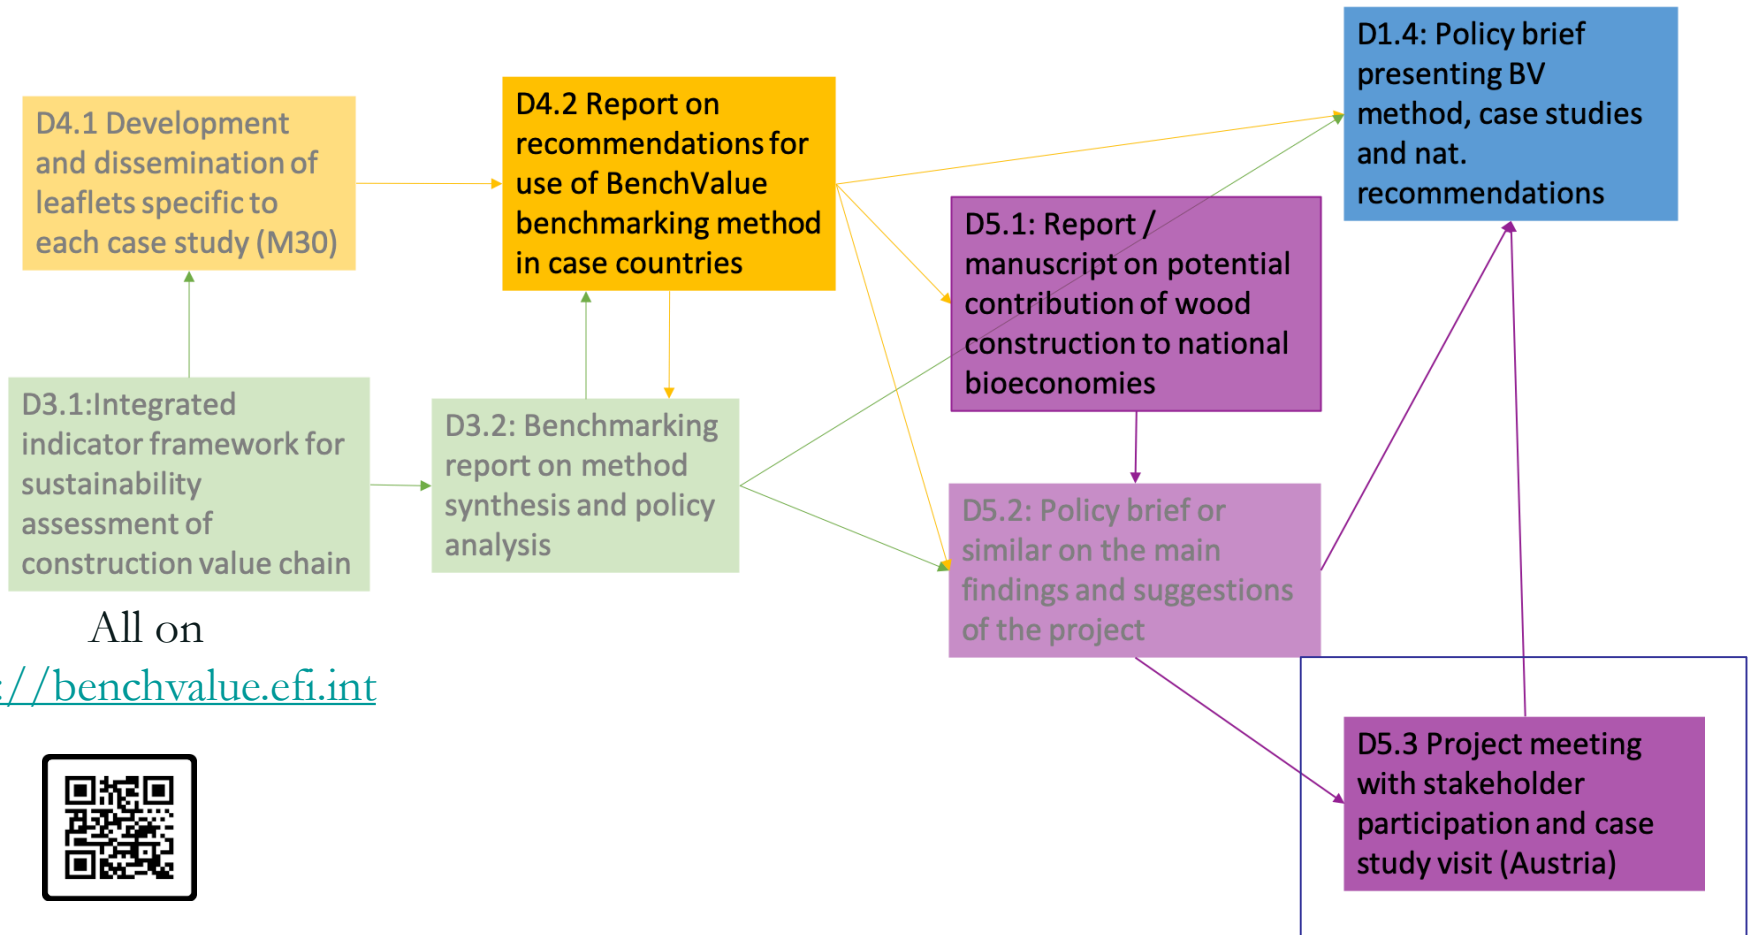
D4.1 Development and dissemination of leaflets specific to each case study (M30)

D4.2 Report on recommendations for use of BenchValue benchmarking method in case countries

D1.4: Policy brief presenting BV method, case studies and nat. recommendations

D5.1: Report / manuscript on potential contribution of wood construction to national bioeconomies

D3.1:Integrated indicator framework for sustainability assessment of construction value chain

D3.2: Benchmarking report on method synthesis and policy analysis

D5.2: Policy brief or similar on the main findings and suggestions of the project

All on
://benchvalue.efi.int

D5.3 Project meeting with stakeholder participation and case study visit (Austria)